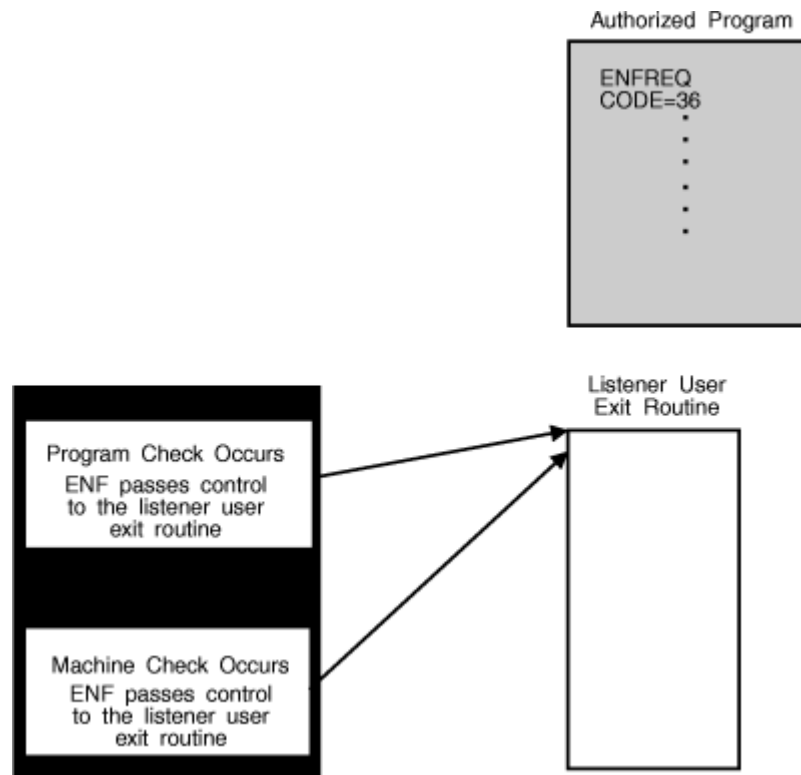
Authorized Program

ENFREQ
CODE=36
.
.
.
.
.
.

Listener User
Exit Routine

Program Check Occurs
ENF passes control to the listener user exit routine

Machine Check Occurs
ENF passes control to the listener user exit routine